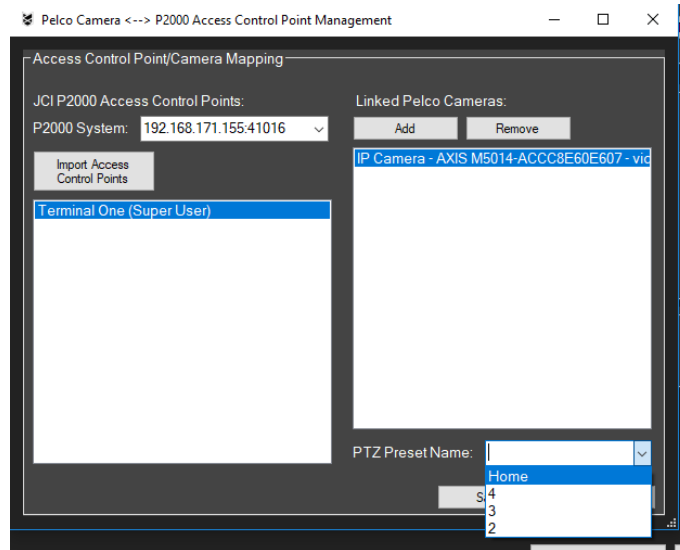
Pelco Camera <--> P2000 Access Control Point Management

Access Control Point/Camera Mapping

JCI P2000 Access Control Points:

P2000 System: 192.168.171.155:41016

Import Access Control Points

Terminal One (Super User)

Linked Pelco Cameras:

Add

Remove

IP Camera - AXIS M5014-ACCC8E60E607 - vi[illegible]

PTZ Preset Name:

Home
4
3
2

S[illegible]